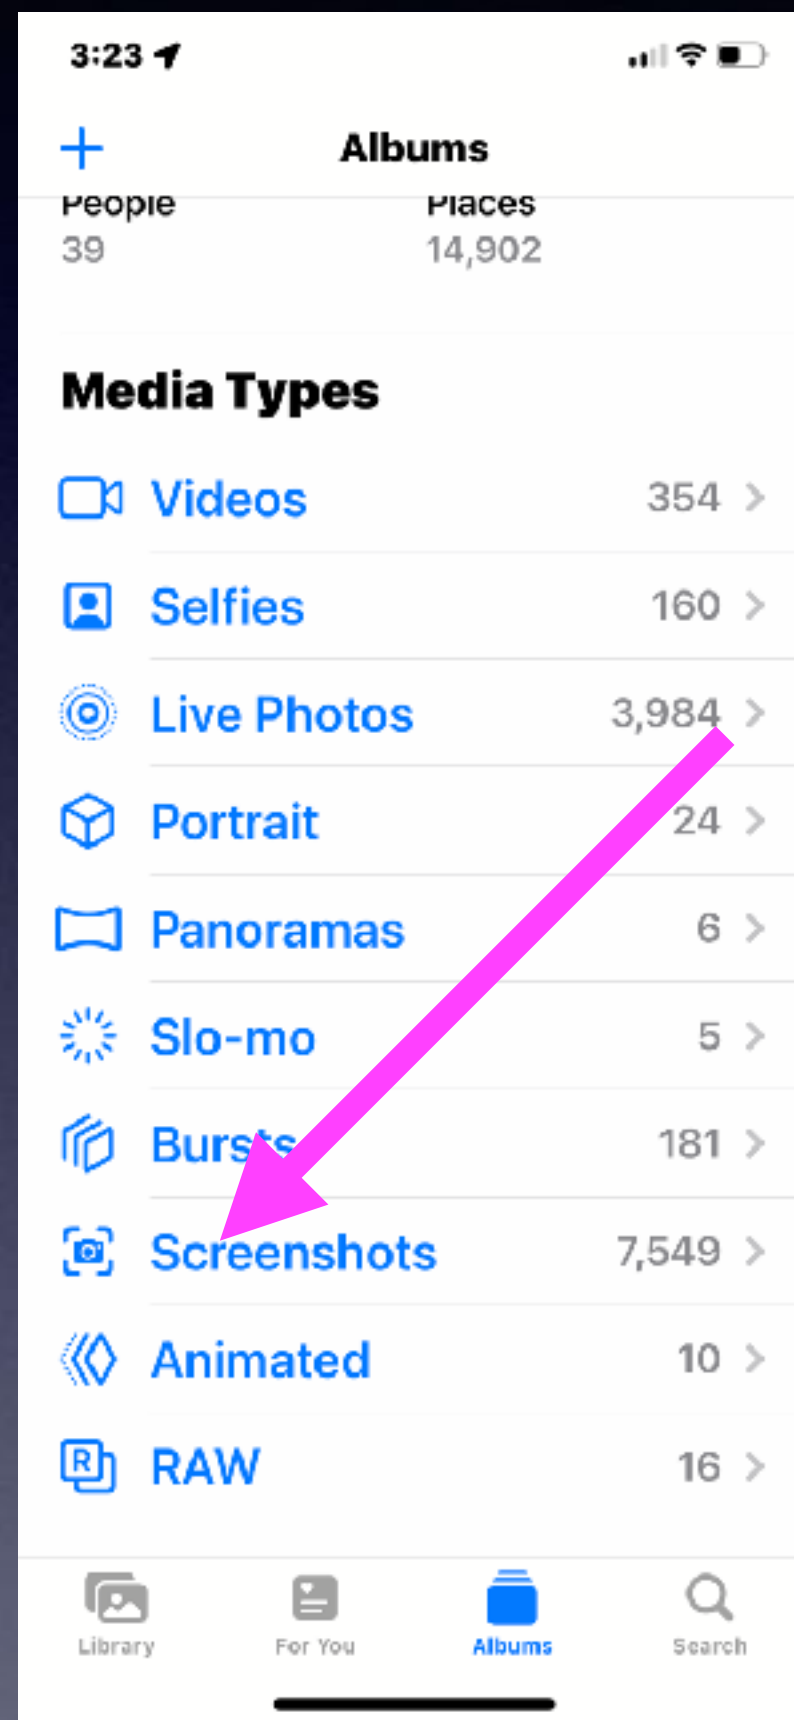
3:23

+ Albums

People
39

Places
14,902

Media Types

Videos 354 >

Selfies 160 >

Live Photos 3,984 >

Portrait 24 >

Panoramas 6 >

Slo-mo 5 >

Bursts 181 >

Screenshots 7,549 >

Animated 10 >

RAW 16 >

Library For You Albums Search